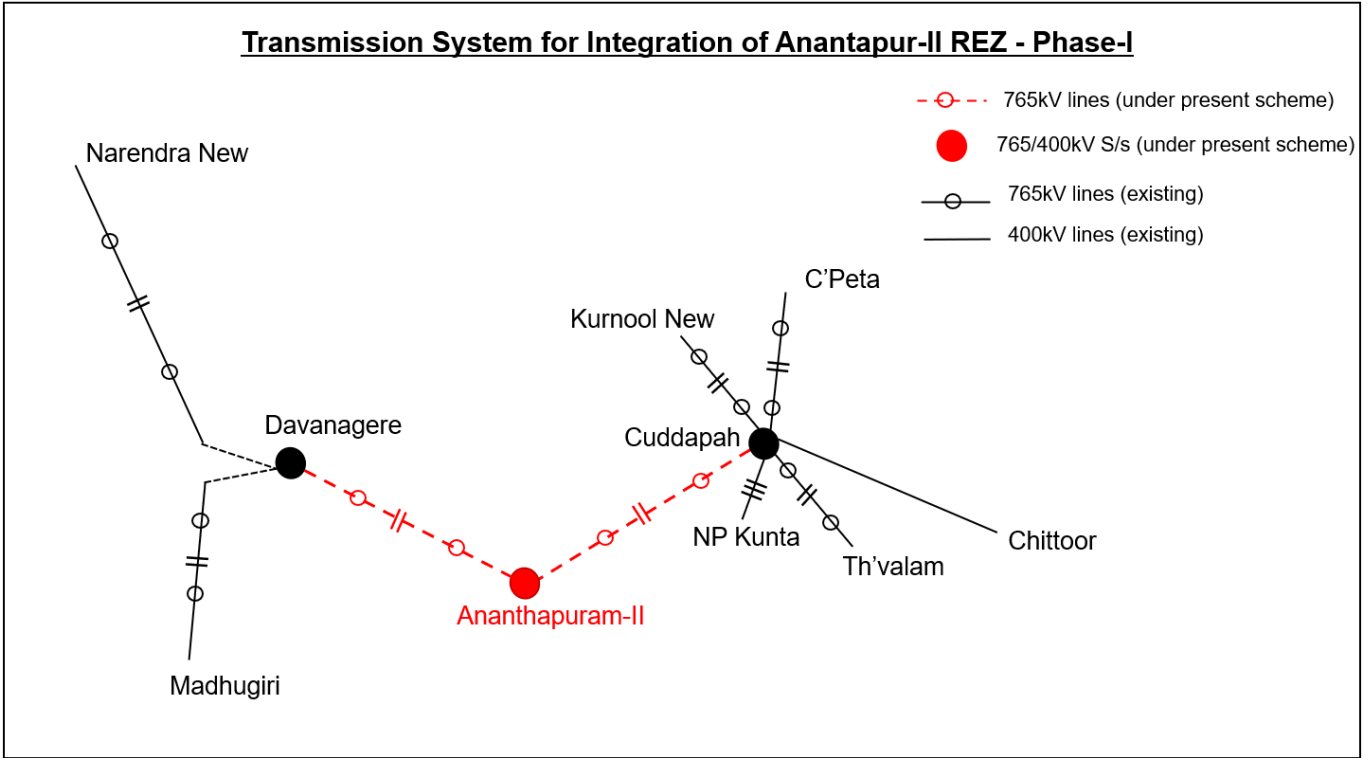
Transmission System for Integration of Anantapur-II REZ - Phase-I

765kV lines (under present scheme)

765/400kV S/s (under present scheme)

765kV lines (existing)

400kV lines (existing)

Narendra New

Davanagere

Madhugiri

Ananthapuram-II

Kurnool New

C'Peta

Cuddapah

NP Kunta

Th'valam

Chittoor